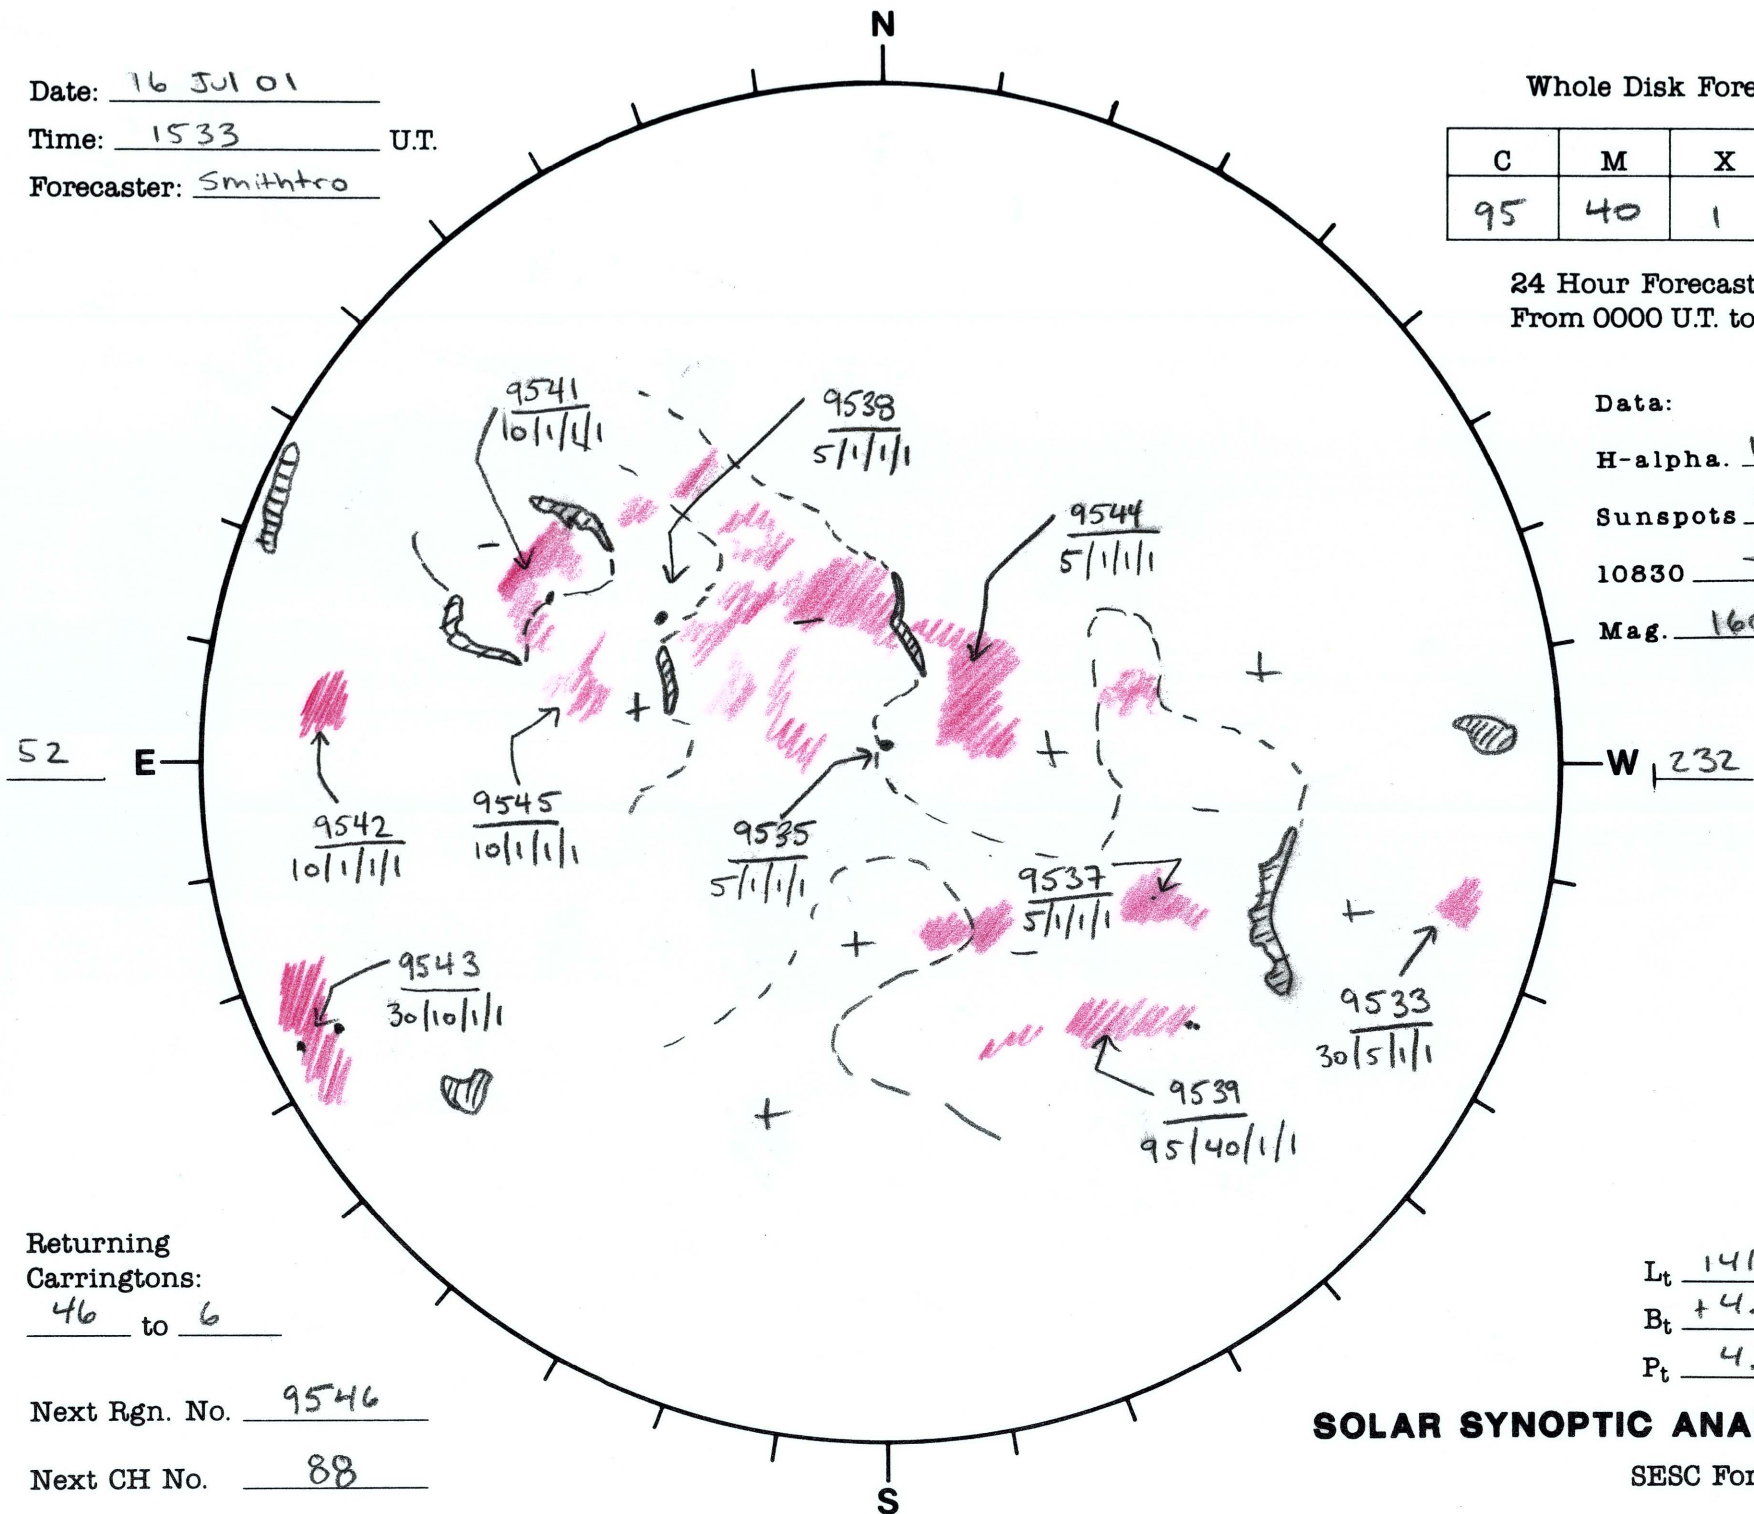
Date: 16 JUL 01

Time: 1533 U.T.

Forecaster: Smithtro

N

Whole Disk Fore

| C | M | X |
|---|---|---|
| 95 | 40 | 1 |

24 Hour Forecast
From 0000 U.T. to

Data:

H-alpha. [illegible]

Sunspots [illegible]

10830 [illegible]

Mag. 16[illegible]

9541
10/1/1/1

9538
5/1/1/1

9544
5/1/1/1

52 E

W 232

9542
10/1/1/1

9545
10/1/1/1

9535
5/1/1/1

9537
5/1/1/1

9543
30/10/1/1

9533
30/5/1/1

9539
95/40/1/1

Returning Carringtons:
46 to 6

Next Rgn. No. 9546

Next CH No. 88

S

$L_t$ 141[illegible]

$B_t$ +4.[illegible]

$P_t$ 4.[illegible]

SOLAR SYNOPTIC ANA

SESC For